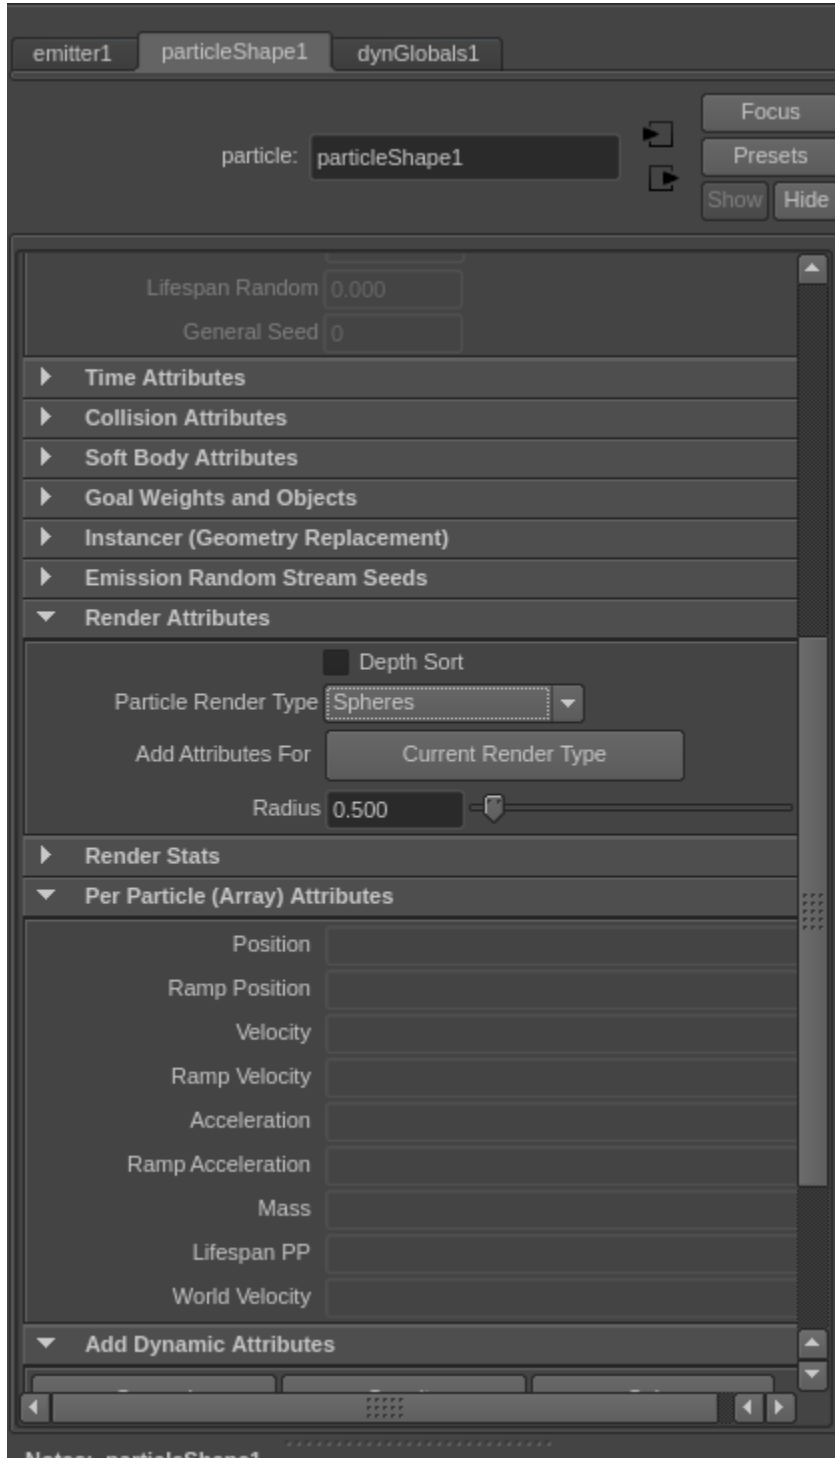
emitter1 particleShape1 dynGlobals1

particle: particleShape1

Focus
Presets
Show Hide

Lifespan Random 0.000
General Seed 0

Time Attributes
Collision Attributes
Soft Body Attributes
Goal Weights and Objects
Instancer (Geometry Replacement)
Emission Random Stream Seeds
Render Attributes

Depth Sort
Particle Render Type Spheres
Add Attributes For Current Render Type
Radius 0.500

Render Stats
Per Particle (Array) Attributes

Position
Ramp Position
Velocity
Ramp Velocity
Acceleration
Ramp Acceleration
Mass
Lifespan PP
World Velocity

Add Dynamic Attributes

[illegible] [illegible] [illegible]

Notes: particleShape1